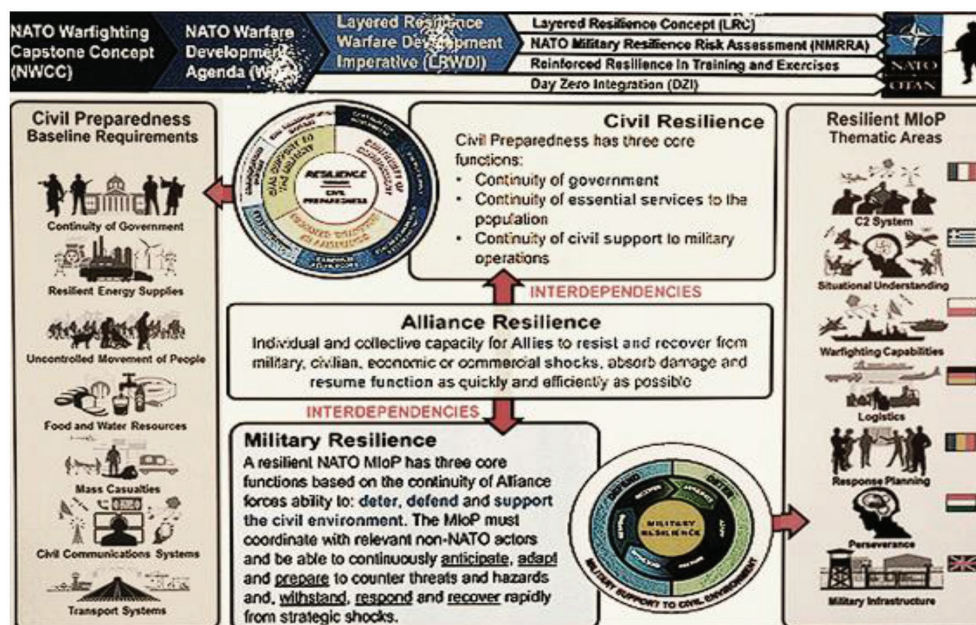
NATO Warfighting Capstone Concept (NWCC)

NATO Warfare Development Agenda (W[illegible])

Layered Resilience Warfare Development Imperative (LRWDI)

Layered Resilience Concept (LRC)
NATO Military Resilience Risk Assessment (NMRRA)
Reinforced Resilience in Training and Exercises
Day Zero Integration (DZI)

NATO OTAN

Civil Preparedness Baseline Requirements

Continuity of Government
Resilient Energy Supplies
Uncontrolled Movement of People
Food and Water Resources
Mass Casualties
Civil Communications Systems
Transport Systems

RESILIENCE
CIVIL PREPAREDNESS
CIVIL SUPPORT TO THE MILITARY
CONTINUITY OF GOVERNMENT
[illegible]

Civil Resilience
Civil Preparedness has three core functions:
• Continuity of government
• Continuity of essential services to the population
• Continuity of civil support to military operations

INTERDEPENDENCIES

Alliance Resilience
Individual and collective capacity for Allies to resist and recover from military, civilian, economic or commercial shocks, absorb damage and resume function as quickly and efficiently as possible

INTERDEPENDENCIES

Military Resilience
A resilient NATO MIoP has three core functions based on the continuity of Alliance forces ability to: deter, defend and support the civil environment. The MIoP must coordinate with relevant non-NATO actors and be able to continuously anticipate, adapt and prepare to counter threats and hazards and, withstand, respond and recover rapidly from strategic shocks.

DEFEND
DETER
MILITARY RESILIENCE
MILITARY SUPPORT TO CIVIL ENVIRONMENT
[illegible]

Resilient MIoP Thematic Areas

C2 System
Situational Understanding
Warfighting Capabilities
Logistics
Response Planning
Perseverance
Military Infrastructure